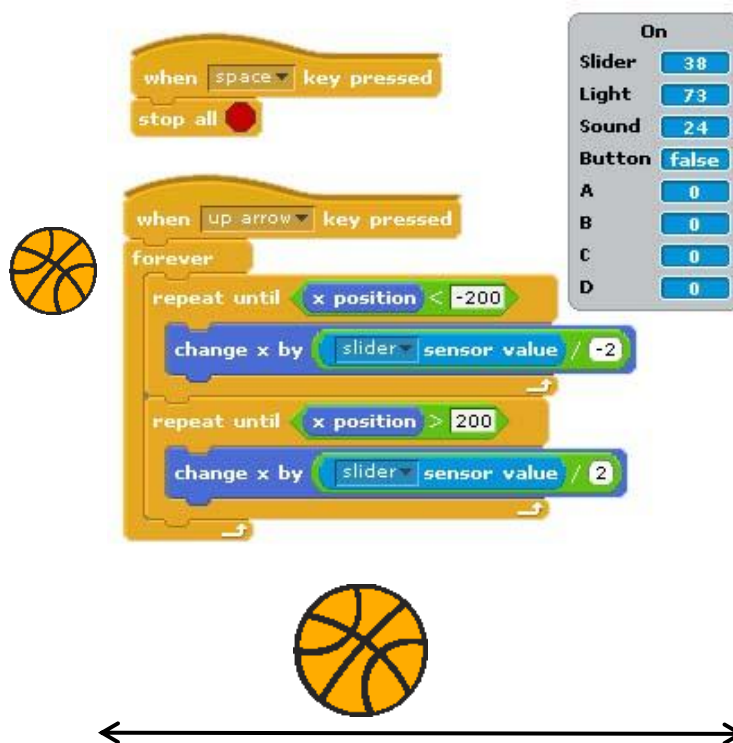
when space key pressed
stop all

when up arrow key pressed
forever
repeat until x position < -200
change x by slider sensor value / -2
repeat until x position > 200
change x by slider sensor value / 2

| On | |
|---|---|
| Slider | 38 |
| Light | 73 |
| Sound | 24 |
| Button | false |
| A | 0 |
| B | 0 |
| C | 0 |
| D | 0 |